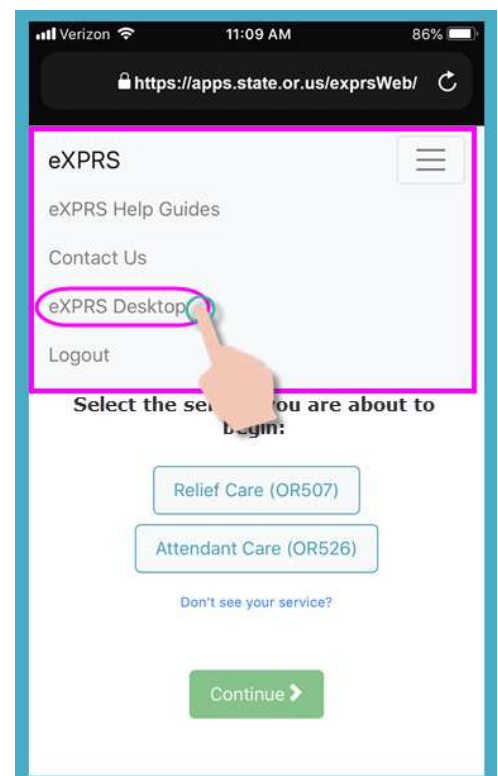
Verizon 11:09 AM 86%

https://apps.state.or.us/exprsWeb/

eXPRS

eXPRS Help Guides

Contact Us

eXPRS Desktop

Logout

Select the se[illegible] you are about to begin:

Relief Care (OR507)

Attendant Care (OR526)

Don't see your service?

Continue